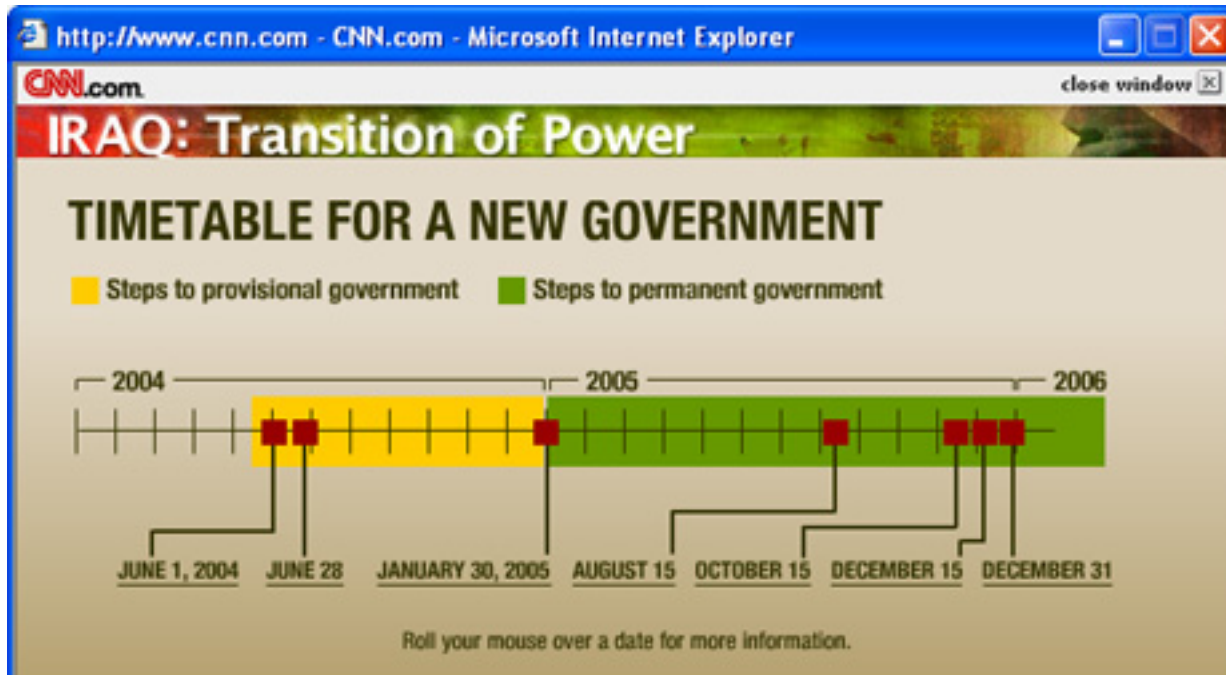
http://www.cnn.com - CNN.com - Microsoft Internet Explorer

CNN.com

close window

IRAQ: Transition of Power

TIMETABLE FOR A NEW GOVERNMENT

Steps to provisional government

Steps to permanent government

2004

2005

2006

JUNE 1, 2004

JUNE 28

JANUARY 30, 2005

AUGUST 15

OCTOBER 15

DECEMBER 15

DECEMBER 31

Roll your mouse over a date for more information.